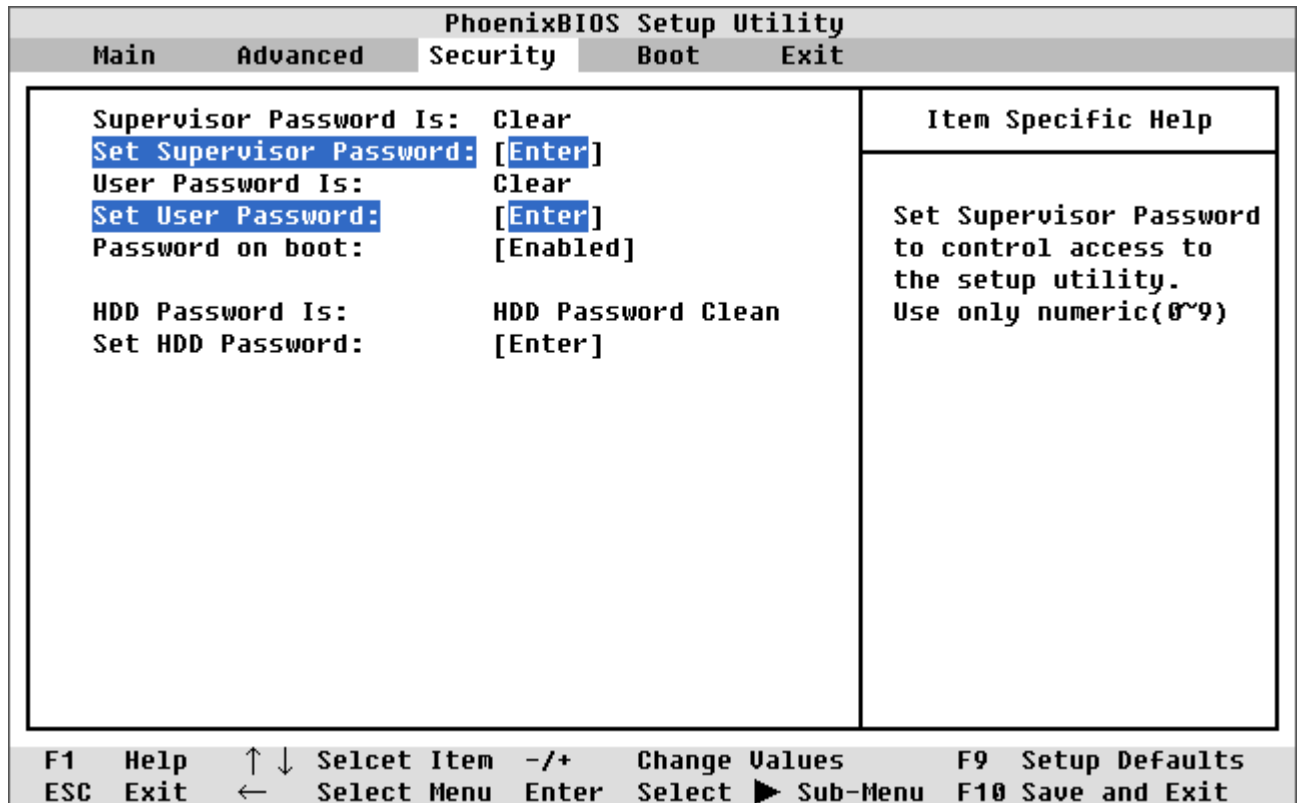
PhoenixBIOS Setup Utility
Main Advanced Security Boot Exit

Supervisor Password Is: Clear
Set Supervisor Password: [Enter]
User Password Is: Clear
Set User Password: [Enter]
Password on boot: [Enabled]

HDD Password Is: HDD Password Clean
Set HDD Password: [Enter]

Item Specific Help

Set Supervisor Password to control access to the setup utility. Use only numeric(0~9)

F1 Help ↑ ↓ Selcet Item -/+ Change Values F9 Setup Defaults
ESC Exit ← Select Menu Enter Select ▶ Sub-Menu F10 Save and Exit